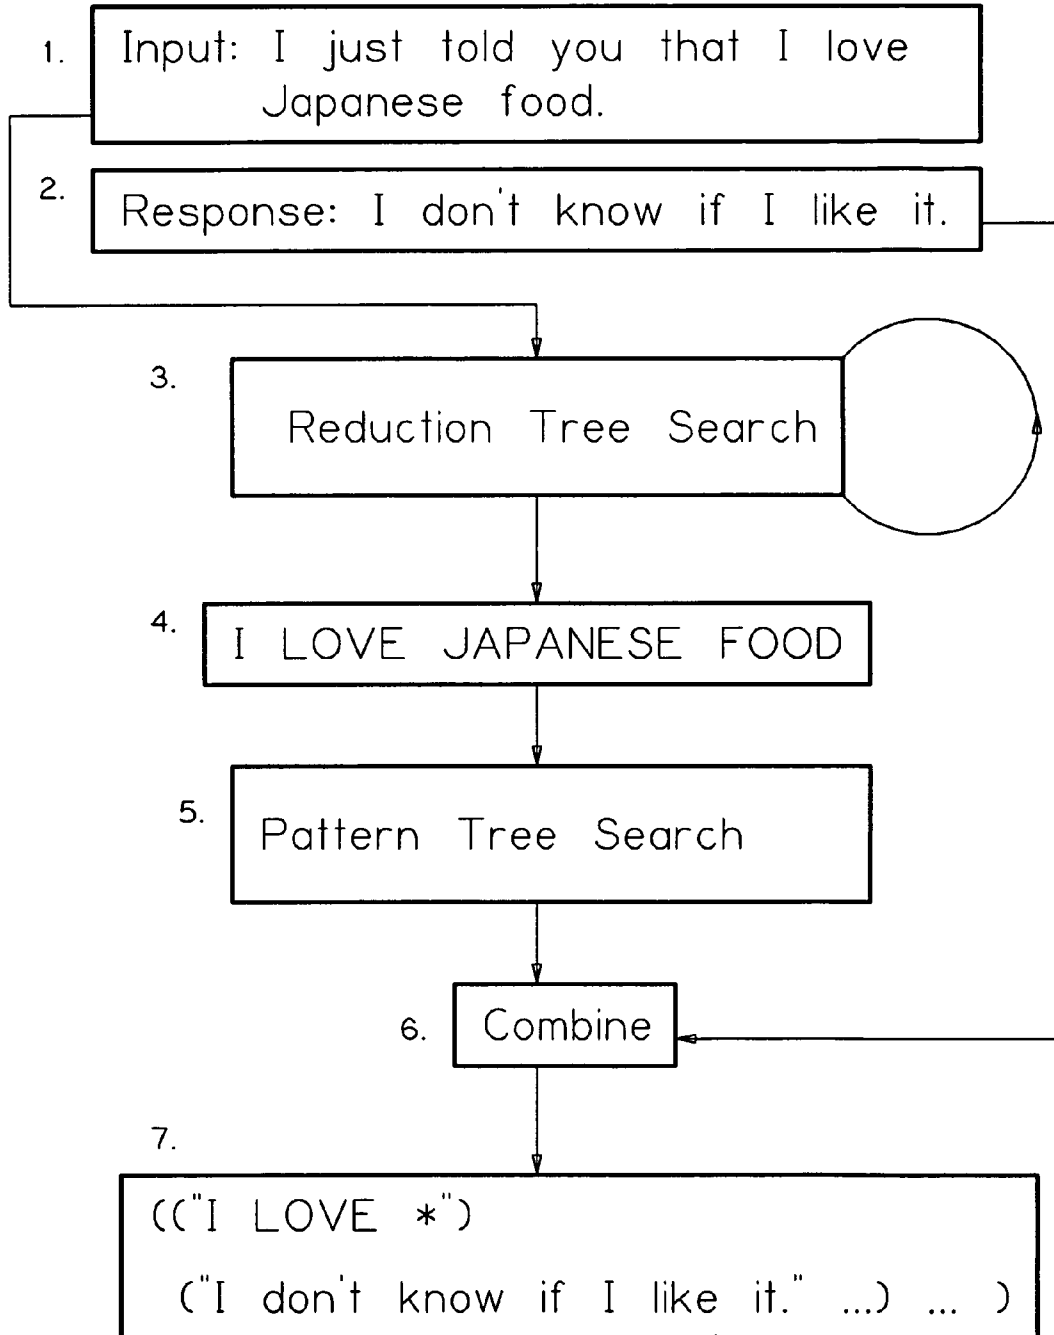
1. Input: I just told you that I love Japanese food.

2. Response: I don't know if I like it.

3. Reduction Tree Search

4. I LOVE JAPANESE FOOD

5. Pattern Tree Search

6. Combine

7.

(("I LOVE *")

("I don't know if I like it." ...) ... )